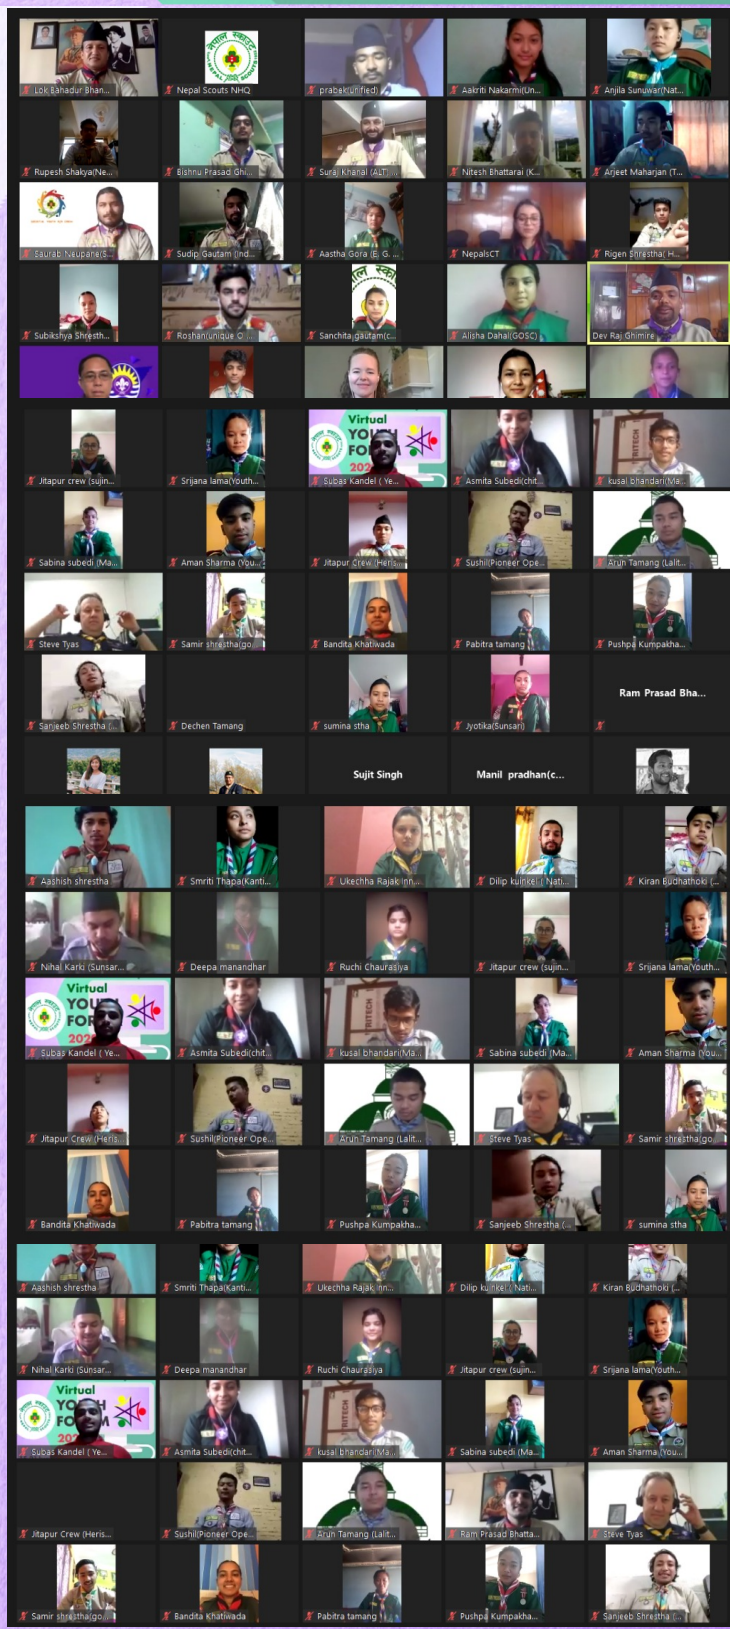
Lok Bahadur Bhan...
Nepal Scouts NHQ
prabek(unified)
Aakriti Nakarmi(Un...
Anjila Sunuwar(Nat...
Rupesh Shakya(Ne...
Bishnu Prasad Ghi...
Suraj Khanal (ALT)...
Nitesh Bhattarai (K...
Arjeet Maharjan (T...
Saurab Neupane(S...
Sudip Gautam (Ind...
Aastha Gora (E. G...
NepalsCT
Rigen Shrestha( H...
Subikshya Shresth...
Roshan(unique C...
Sanchita gautam(c...
Alisha Dahal(GOSC)
Dev Raj Ghimire
Jitapur crew (sujin...
Srijana lama(Youth...
Virtual YOUTH FORUM 202
Subas Kandel ( Ye...
Asmita Subedi(chit...
kusal bhandari(Ma...
Sabina subedi (Ma...
Aman Sharma (You...
Jitapur Crew (Heris...
Sushil(Pioneer Ope...
Arun Tamang (Lalit...
Steve Tyas
Samir shrestha(go...
Bandita Khatiwada
Pabitra tamang
Pushpa Kumpakha...
Sanjeeb Shrestha (...
Dechen Tamang
sumina stha
Jyotika(Sunsari)
Ram Prasad Bha...
Sujit Singh
Manil pradhan(c...
Aashish shrestha
Smriti Thapa(Kanti...
Ukechha Rajak Inn...
Dilip kuinkel ( Nati...
Kiran Budhathoki (...
Nihal Karki (Sunsar...
Deepa manandhar
Ruchi Chaurasiya
Jitapur crew (sujin...
Srijana lama(Youth...
Virtual YOUTH FORUM 202
Subas Kandel ( Ye...
Asmita Subedi(chit...
kusal bhandari(Ma...
Sabina subedi (Ma...
Aman Sharma (You...
Jitapur Crew (Heris...
Sushil(Pioneer Ope...
Arun Tamang (Lalit...
Steve Tyas
Samir shrestha(go...
Bandita Khatiwada
Pabitra tamang
Pushpa Kumpakha...
Sanjeeb Shrestha (...
sumina stha
Aashish shrestha
Smriti Thapa(Kanti...
Ukechha Rajak Inn...
Dilip kuinkel ( Nati...
Kiran Budhathoki (...
Nihal Karki (Sunsar...
Deepa manandhar
Ruchi Chaurasiya
Jitapur crew (sujin...
Srijana lama(Youth...
Virtual YOUTH FORUM 202
Subas Kandel ( Ye...
Asmita Subedi(chit...
kusal bhandari(Ma...
Sabina subedi (Ma...
Aman Sharma (You...
Jitapur Crew (Heris...
Sushil(Pioneer Ope...
Arun Tamang (Lalit...
Ram Prasad Bhatta...
Steve Tyas
Samir shrestha(go...
Bandita Khatiwada
Pabitra tamang
Pushpa Kumpakha...
Sanjeeb Shrestha (...